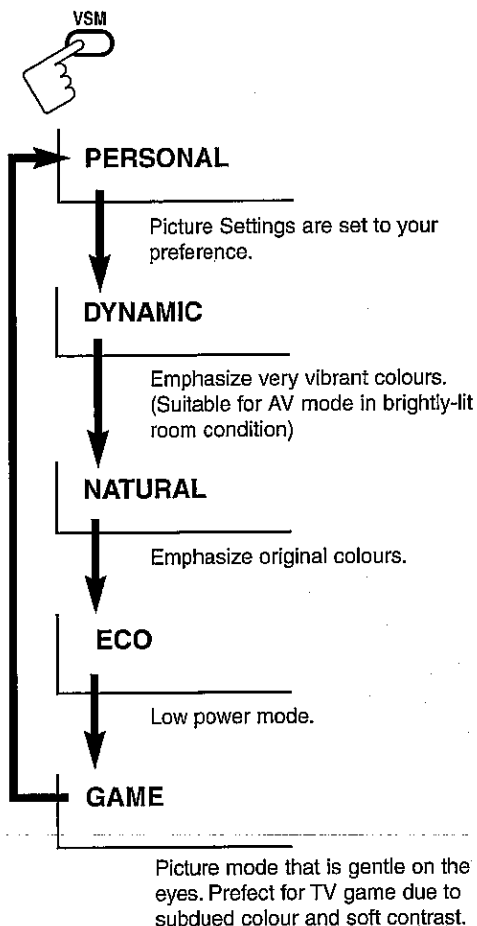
VSM

PERSONAL

Picture Settings are set to your preference.

DYNAMIC

Emphasize very vibrant colours. (Suitable for AV mode in brightly-lit room condition)

NATURAL

Emphasize original colours.

ECO

Low power mode.

GAME

Picture mode that is gentle on the eyes. Prefect for TV game due to subdued colour and soft contrast.